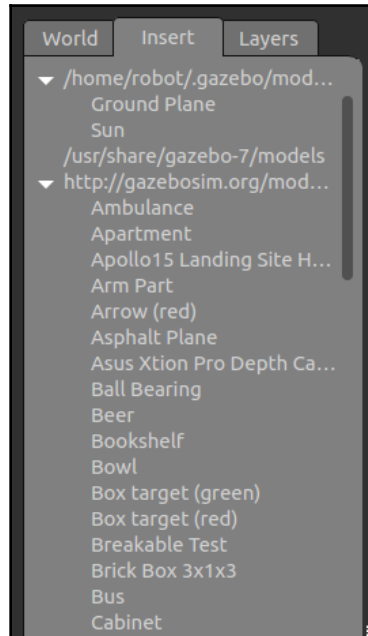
World Insert Layers

/home/robot/.gazebo/mod...
Ground Plane
Sun
/usr/share/gazebo-7/models
http://gazebosim.org/mod...
Ambulance
Apartment
Apollo15 Landing Site H...
Arm Part
Arrow (red)
Asphalt Plane
Asus Xtion Pro Depth Ca...
Ball Bearing
Beer
Bookshelf
Bowl
Box target (green)
Box target (red)
Breakable Test
Brick Box 3x1x3
Bus
Cabinet